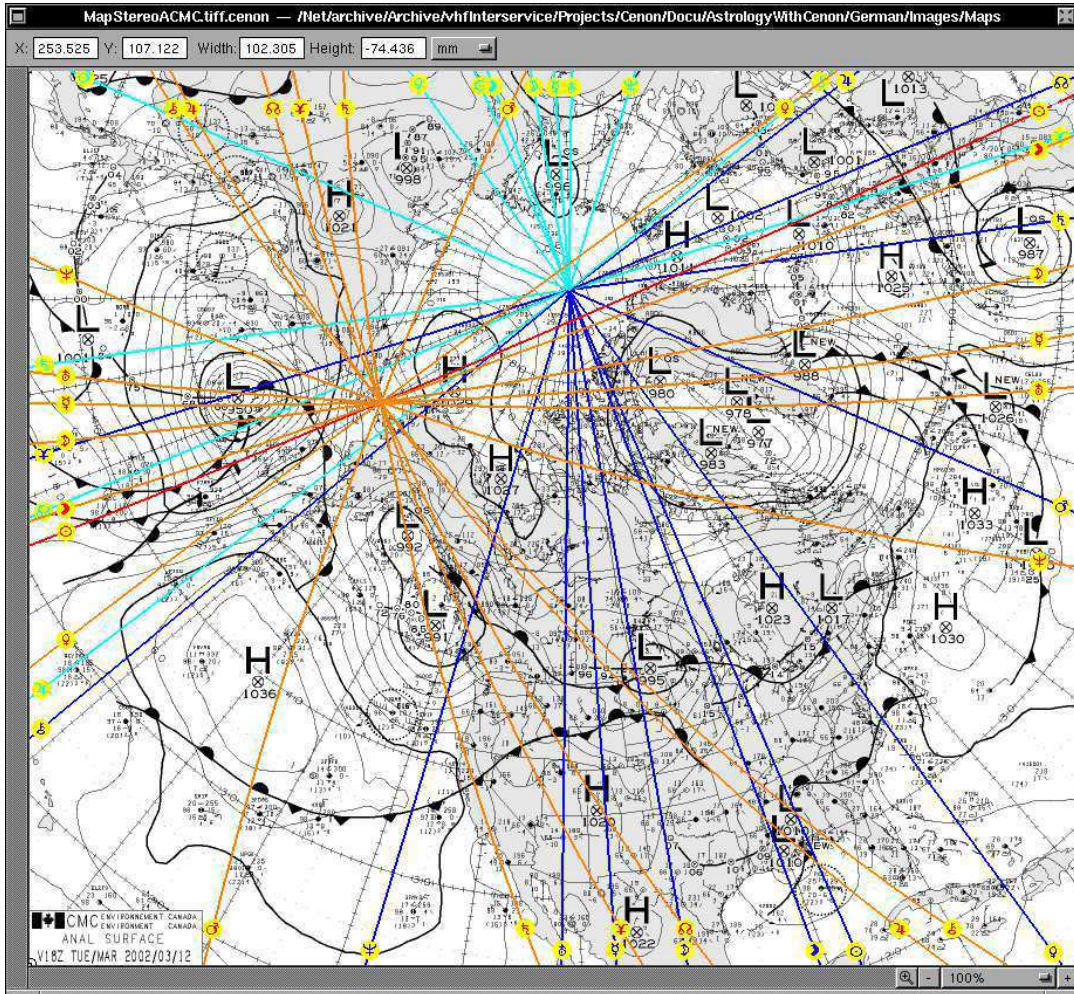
MapStereoACMC.tiff.cenon — /Net/archive/Archive/vhfInterservice/Projects/Cenon/Docu/AstrologyWithCenon/German/Images/Maps

X: 253.525 Y: 107.122 Width: 102.305 Height: -74.436 mm

L 1013
L 10
L OS 995
L 998
H 1021
L 1002
L 1001
L 1010
H 1018
L OS 987
H 1025
L 1001
L 950
H
L OS 980
L NEW 988
L 978
L NEW 1026
L NEW 983
L 977
H 1037
H 1033
L OS 992
L
L 991
H 1023
L 1017
H 1030
H 1036
L 995
H 1020
L 1010
NEW
H 1022

CMC ENVIRONMENT CANADA ENVIRONNEMENT CANADA
ANAL SURFACE
V18Z TUE/MAR 2002/03/12

100%